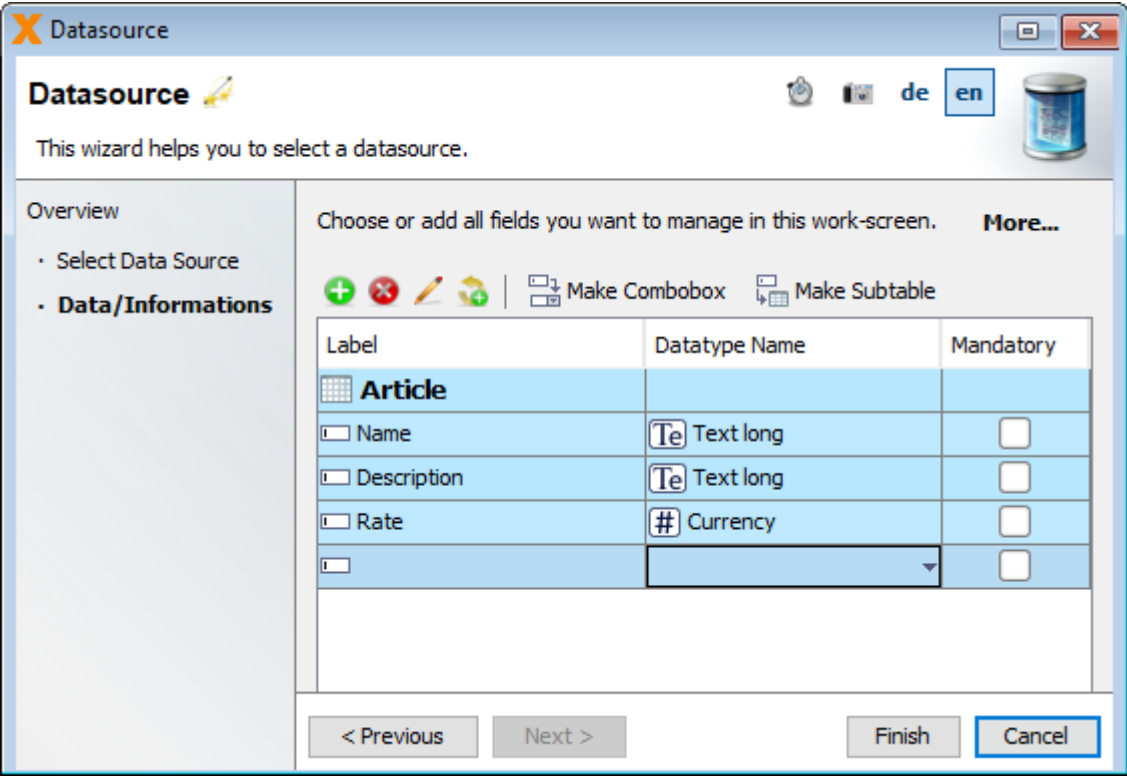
Datasource

Datasource

de en

This wizard helps you to select a datasource.

Overview

· Select Data Source

· Data/Informations

Choose or add all fields you want to manage in this work-screen.

More...

Make Combobox Make Subtable

| Label | Datatype Name | Mandatory |
|---|---|---|
| Article | | |
| Name | Te Text long | |
| Description | Te Text long | |
| Rate | # Currency | |
| | | |

< Previous Next > Finish Cancel